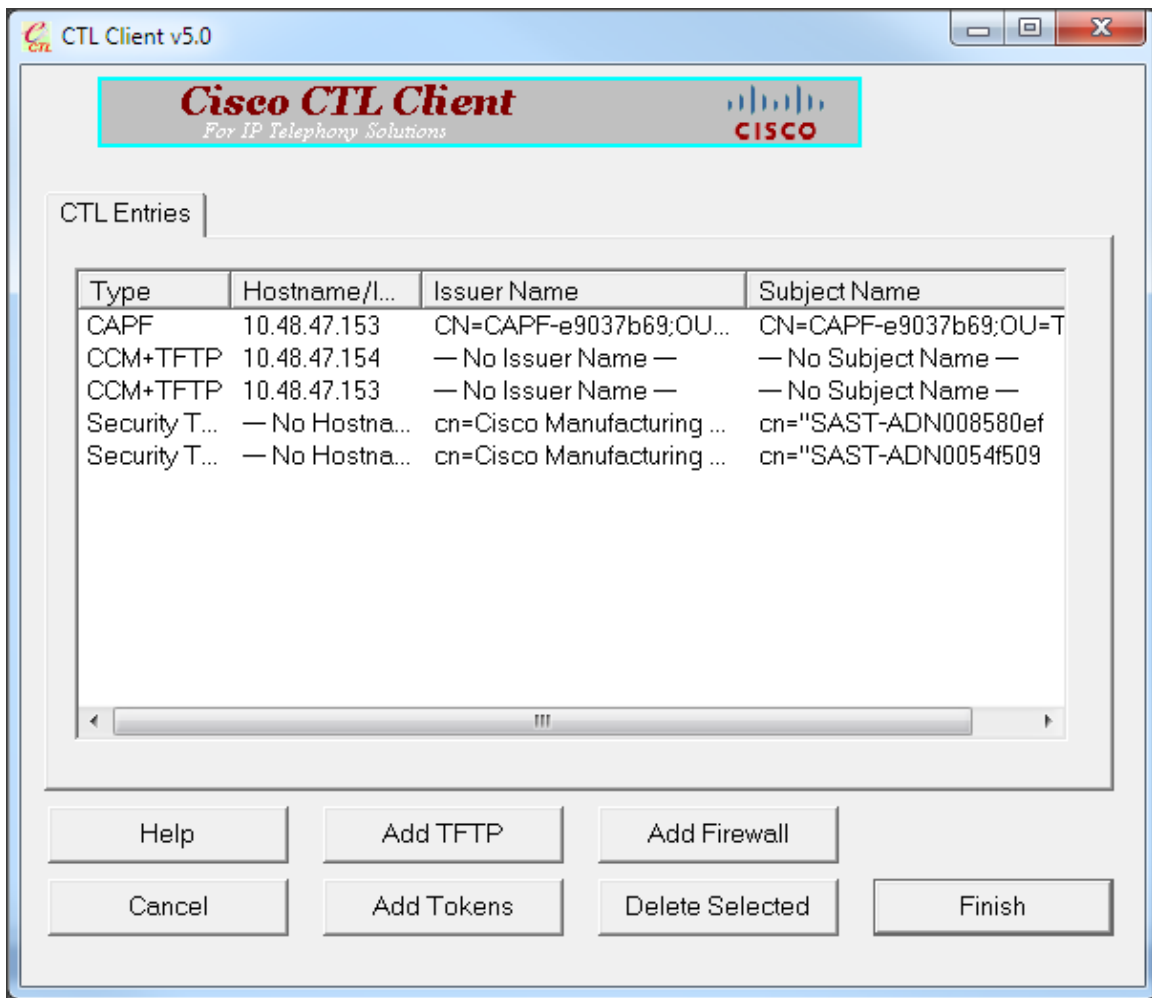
CTL Client v5.0

Cisco CTL Client
For IP Telephony Solutions
cisco

CTL Entries

| Type | Hostname/I... | Issuer Name | Subject Name |
|---|---|---|---|
| CAPF | 10.48.47.153 | CN=CAPF-e9037b69;OU... | CN=CAPF-e9037b69;OU=T |
| CCM+TFTP | 10.48.47.154 | — No Issuer Name — | — No Subject Name — |
| CCM+TFTP | 10.48.47.153 | — No Issuer Name — | — No Subject Name — |
| Security T... | — No Hostna... | cn=Cisco Manufacturing ... | cn="SAST-ADN008580ef |
| Security T... | — No Hostna... | cn=Cisco Manufacturing ... | cn="SAST-ADN0054f509 |

Help
Add TFTP
Add Firewall
Cancel
Add Tokens
Delete Selected
Finish